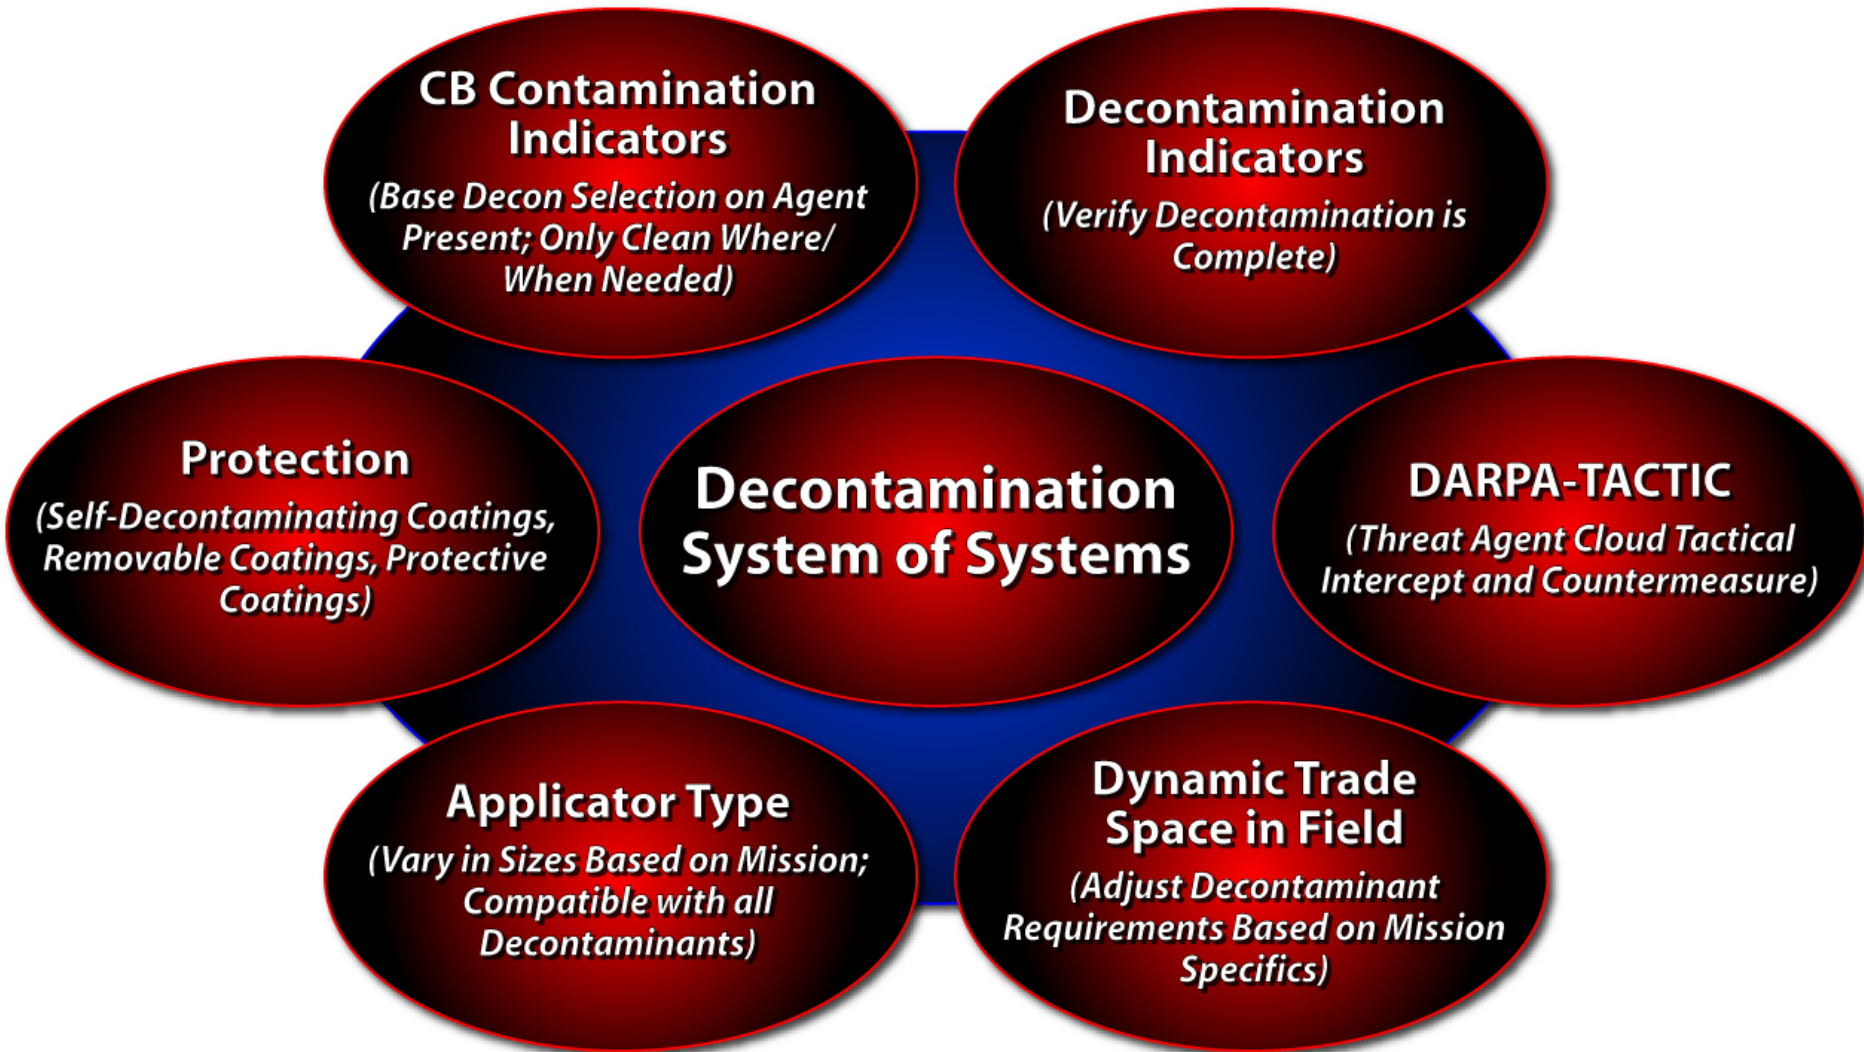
CB Contamination Indicators
(Base Decon Selection on Agent Present; Only Clean Where/ When Needed)

Decontamination Indicators
(Verify Decontamination is Complete)

Protection
(Self-Decontaminating Coatings, Removable Coatings, Protective Coatings)

Decontamination System of Systems

DARPA-TACTIC
(Threat Agent Cloud Tactical Intercept and Countermeasure)

Applicator Type
(Vary in Sizes Based on Mission; Compatible with all Decontaminants)

Dynamic Trade Space in Field
(Adjust Decontaminant Requirements Based on Mission Specifics)